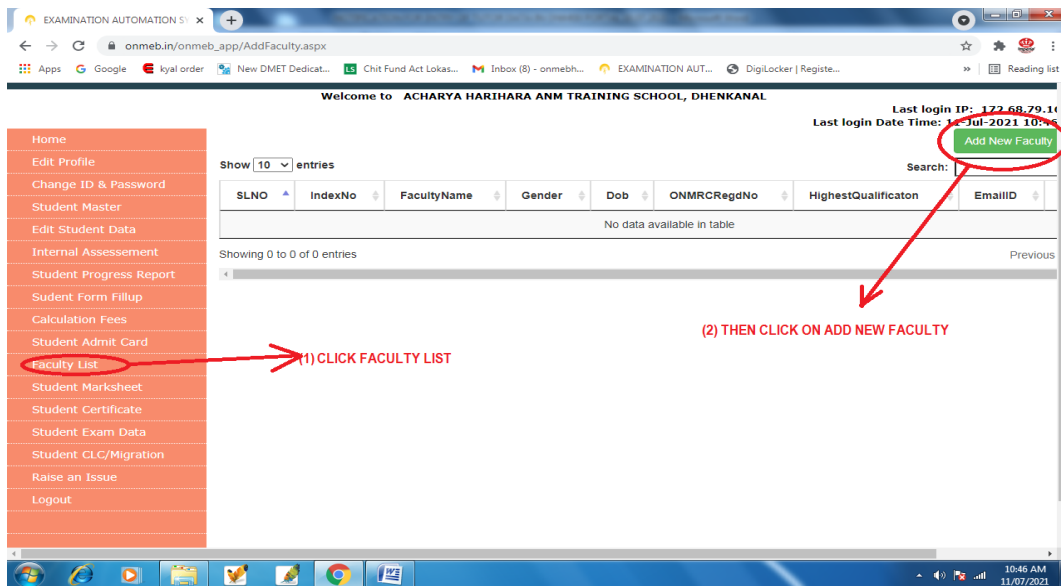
EXAMINATION AUTOMATION SY ×

onmeb.in/onmeb_app/AddFaculty.aspx

Apps Google kyal order New DMET Dedicat... Chit Fund Act Lokas... Inbox (8) - onmebh... EXAMINATION AUT... DigiLocker | Registe... » Reading list

Welcome to ACHARYA HARIHARA ANM TRAINING SCHOOL, DHENKANAL

Last login IP: 172.68.79.1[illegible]
Last login Date Time: 11-Jul-2021 10:4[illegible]

Home
Edit Profile
Change ID & Password
Student Master
Edit Student Data
Internal Assessement
Student Progress Report
Sudent Form Fillup
Calculation Fees
Student Admit Card
Faculty List
Student Marksheet
Student Certificate
Student Exam Data
Student CLC/Migration
Raise an Issue
Logout

Add New Faculty

Show 10 entries

Search:

| SLNO | IndexNo | FacultyName | Gender | Dob | ONMRCRegdNo | HighestQualificaton | EmailID |
|---|---|---|---|---|---|---|---|
| No data available in table | | | | | | | |

Showing 0 to 0 of 0 entries

Previous

(2) THEN CLICK ON ADD NEW FACULTY

(1) CLICK FACULTY LIST

10:46 AM
11/07/2021